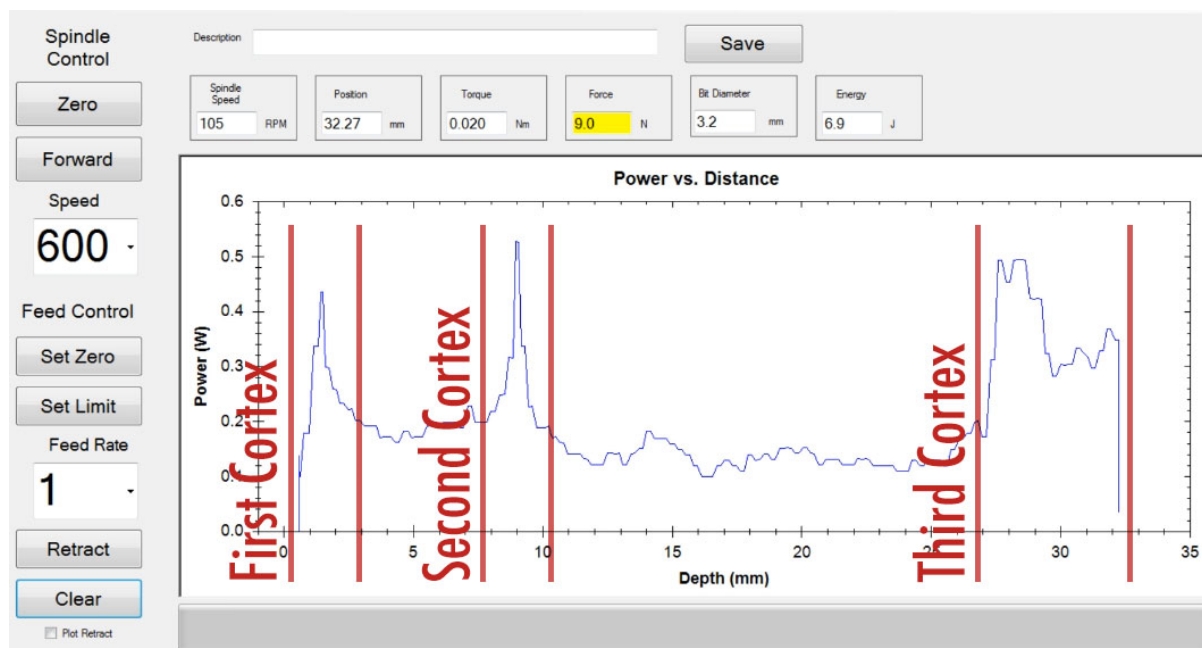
Spindle Control

Zero

Forward

Speed

600

Feed Control

Set Zero

Set Limit

Feed Rate

1

Retract

Clear

Plot Retract

Description

Save

Spindle Speed
105 RPM

Position
32.27 mm

Torque
0.020 Nm

Force
9.0 N

Bit Diameter
3.2 mm

Energy
6.9 J

Power vs. Distance

Power (W)

0.6
0.5
0.4
0.3
0.2
0.1
0.0

0
5
10
15
20
25
30
35

Depth (mm)

First Cortex

Second Cortex

Third Cortex